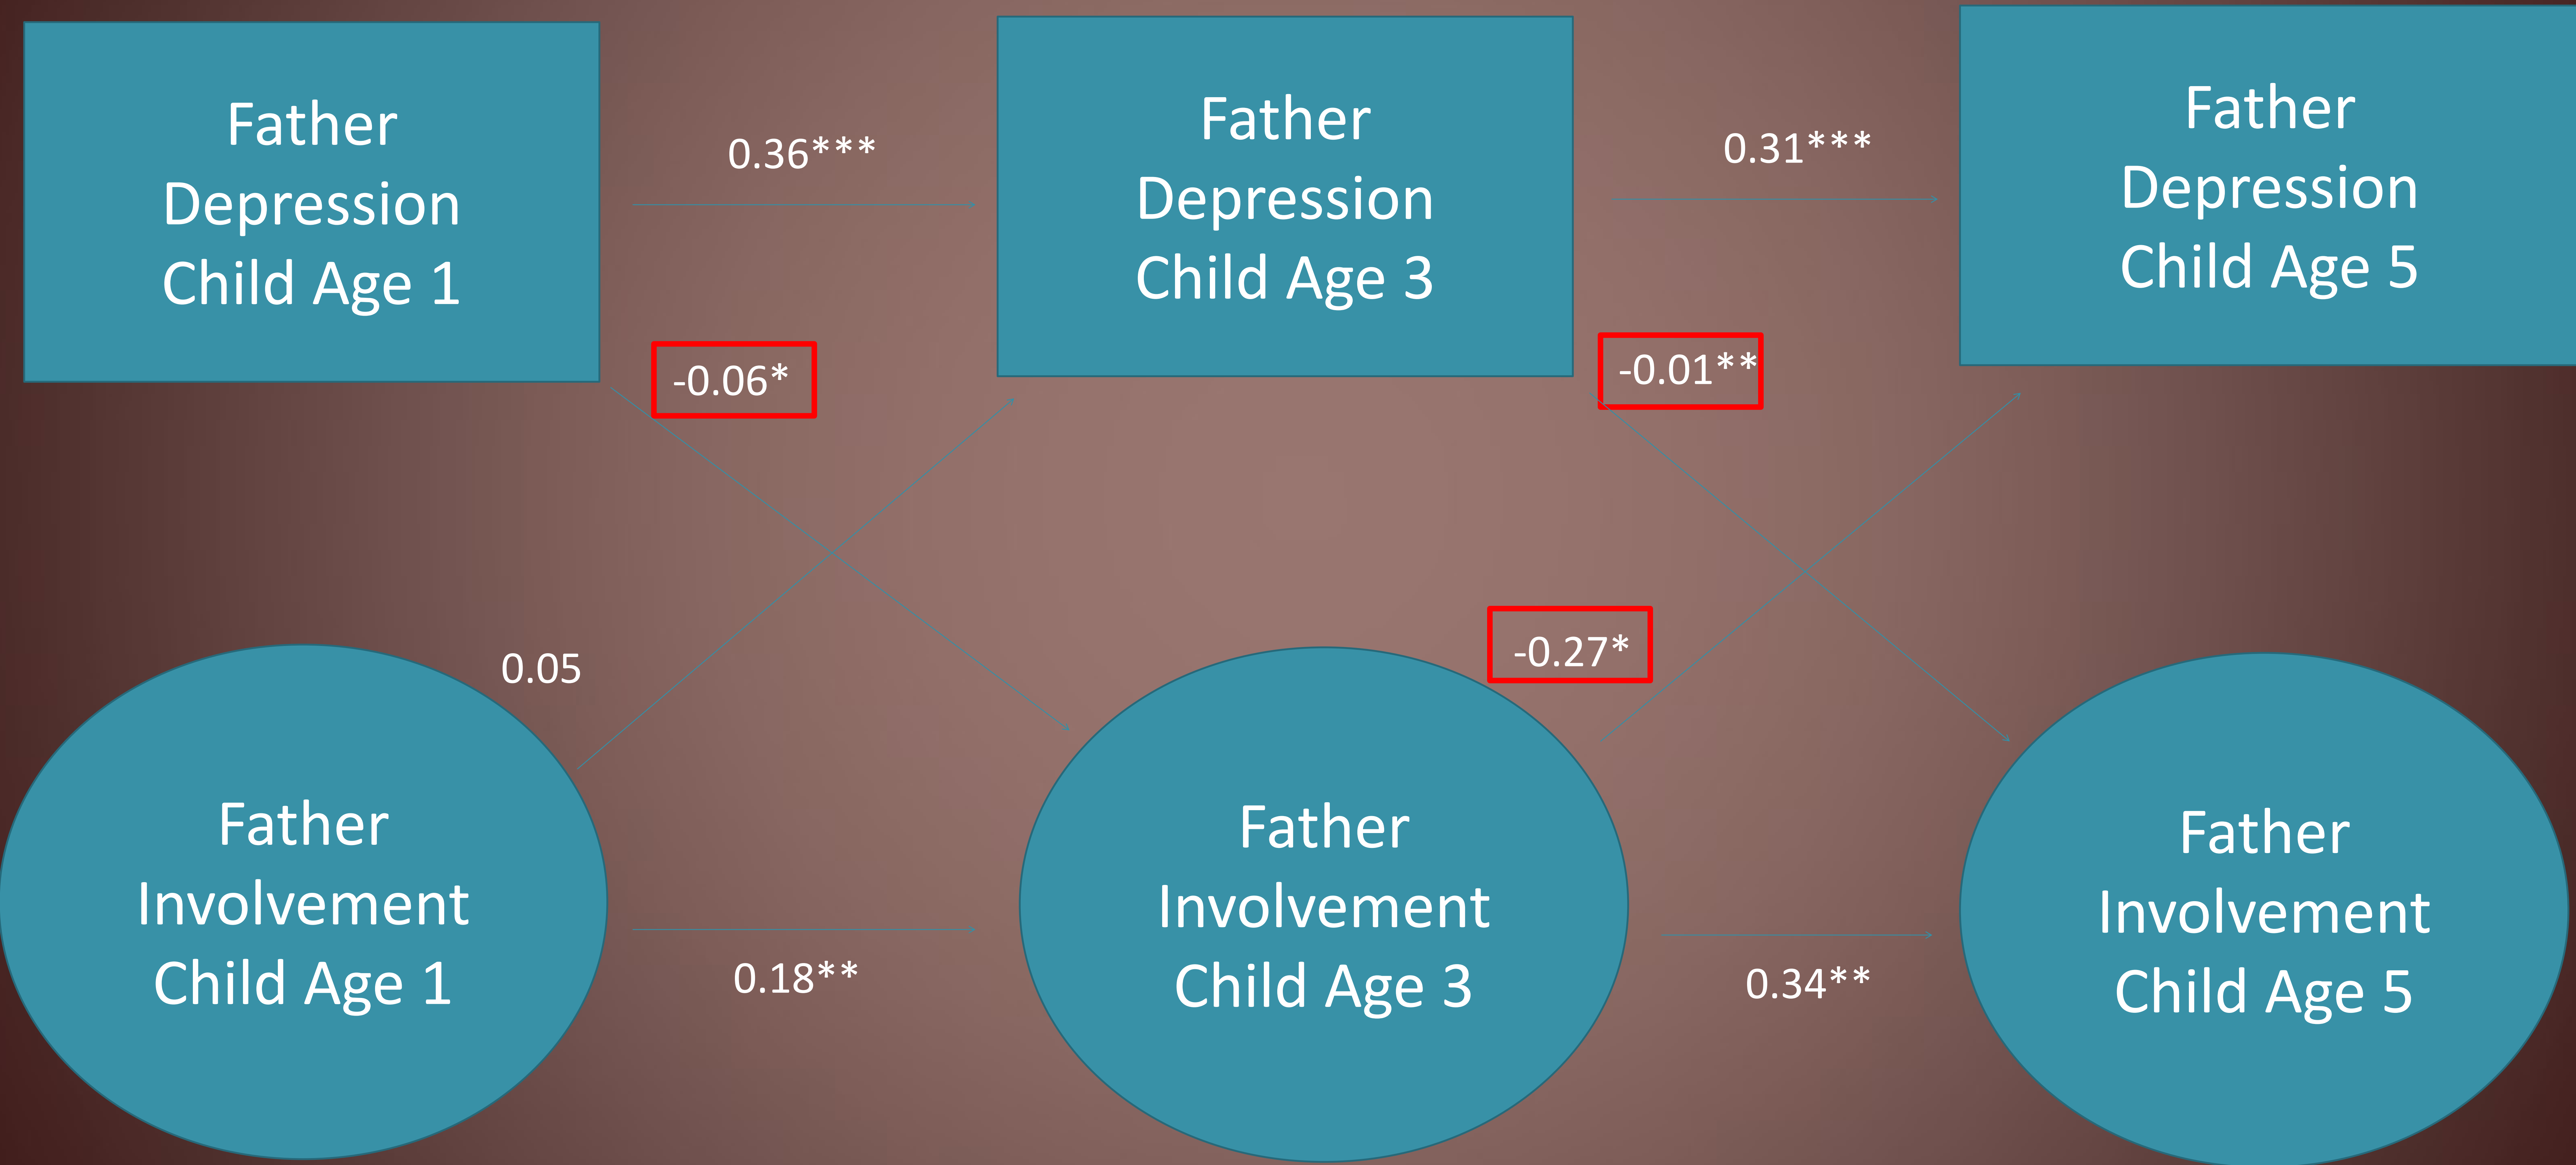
Father Depression Child Age 1

0.36***

Father Depression Child Age 3

0.31***

Father Depression Child Age 5

-0.06*

-0.01**

-0.27*

0.05

Father Involvement Child Age 1

0.18**

Father Involvement Child Age 3

0.34**

Father Involvement Child Age 5